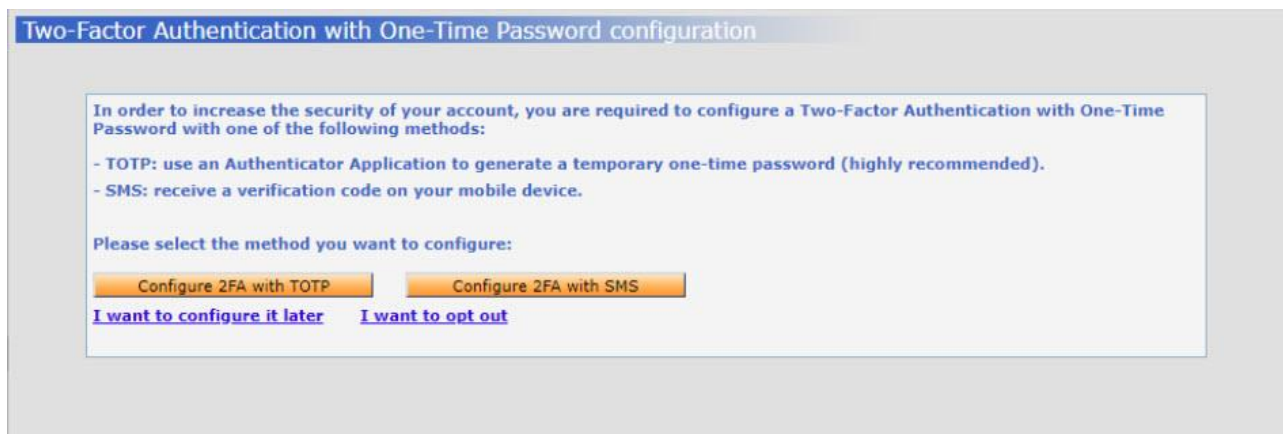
Two-Factor Authentication with One-Time Password configuration

In order to increase the security of your account, you are required to configure a Two-Factor Authentication with One-Time Password with one of the following methods:

- TOTP: use an Authenticator Application to generate a temporary one-time password (highly recommended).

- SMS: receive a verification code on your mobile device.

Please select the method you want to configure:

Configure 2FA with TOTP

Configure 2FA with SMS

I want to configure it later

I want to opt out